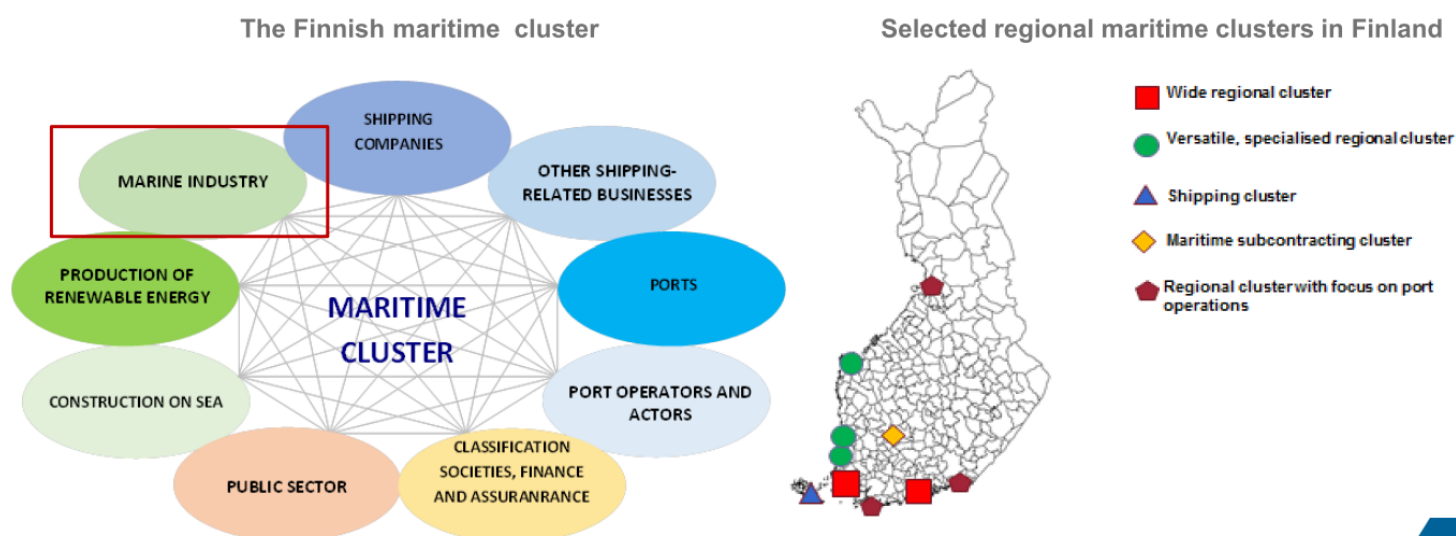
The Finnish maritime cluster

SHIPPING COMPANIES

MARINE INDUSTRY

OTHER SHIPPING-RELATED BUSINESSES

PRODUCTION OF RENEWABLE ENERGY

PORTS

MARITIME CLUSTER

CONSTRUCTION ON SEA

PORT OPERATORS AND ACTORS

PUBLIC SECTOR

CLASSIFICATION SOCIETIES, FINANCE AND ASSURANRANCE

Selected regional maritime clusters in Finland

Wide regional cluster

Versatile, specialised regional cluster

Shipping cluster

Maritime subcontracting cluster

Regional cluster with focus on port operations